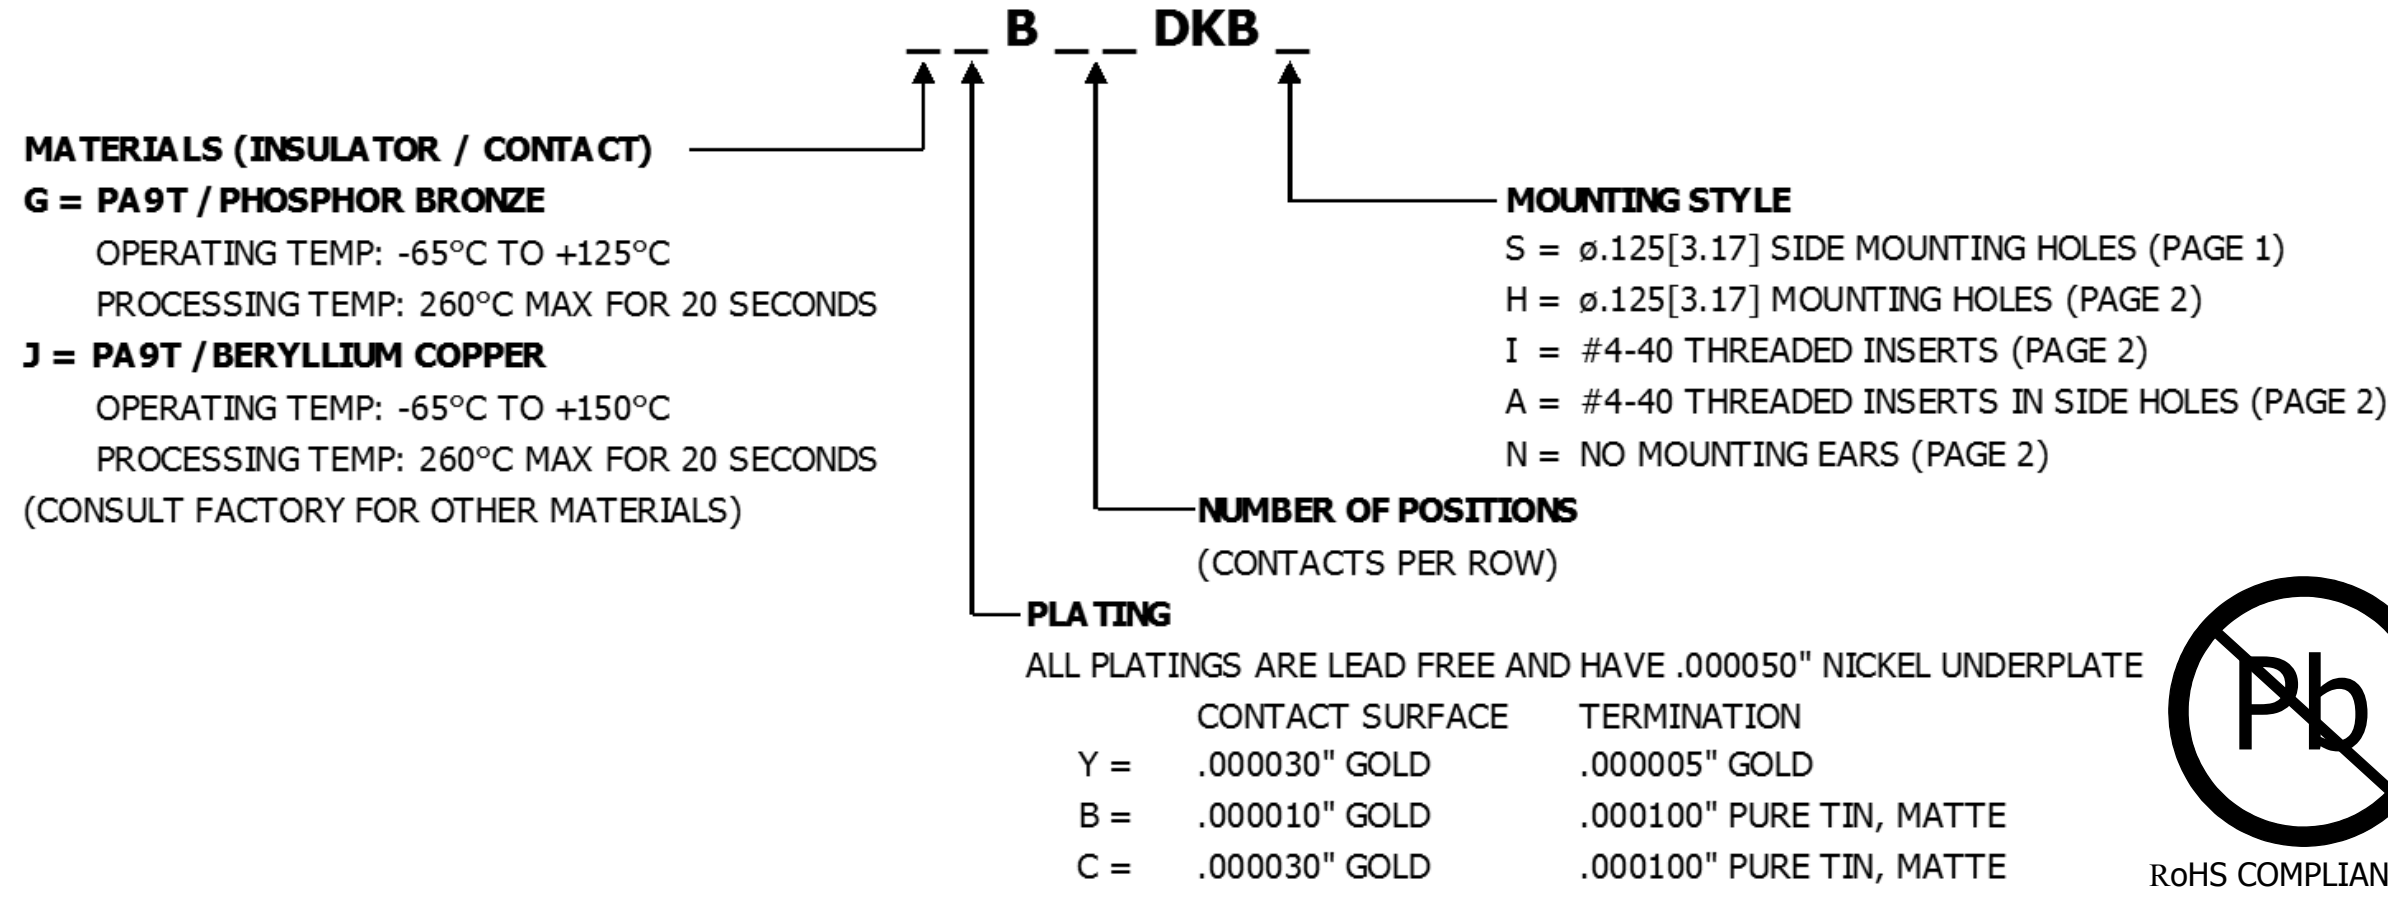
_ _ B _ _ DKB _

MATERIALS (INSULATOR / CONTACT)
G = PA9T / PHOSPHOR BRONZE
OPERATING TEMP: -65°C TO +125°C
PROCESSING TEMP: 260°C MAX FOR 20 SECONDS
J = PA9T / BERYLLIUM COPPER
OPERATING TEMP: -65°C TO +150°C
PROCESSING TEMP: 260°C MAX FOR 20 SECONDS
(CONSULT FACTORY FOR OTHER MATERIALS)

MOUNTING STYLE
S = ø.125[3.17] SIDE MOUNTING HOLES (PAGE 1)
H = ø.125[3.17] MOUNTING HOLES (PAGE 2)
I = #4-40 THREADED INSERTS (PAGE 2)
A = #4-40 THREADED INSERTS IN SIDE HOLES (PAGE 2)
N = NO MOUNTING EARS (PAGE 2)

NUMBER OF POSITIONS
(CONTACTS PER ROW)

PLATING
ALL PLATINGS ARE LEAD FREE AND HAVE .000050" NICKEL UNDERPLATE

| | CONTACT SURFACE | TERMINATION |
|---|---|---|
| Y = | .000030" GOLD | .000005" GOLD |
| B = | .000010" GOLD | .000100" PURE TIN, MATTE |
| C = | .000030" GOLD | .000100" PURE TIN, MATTE |

Pb
RoHS COMPLIAN